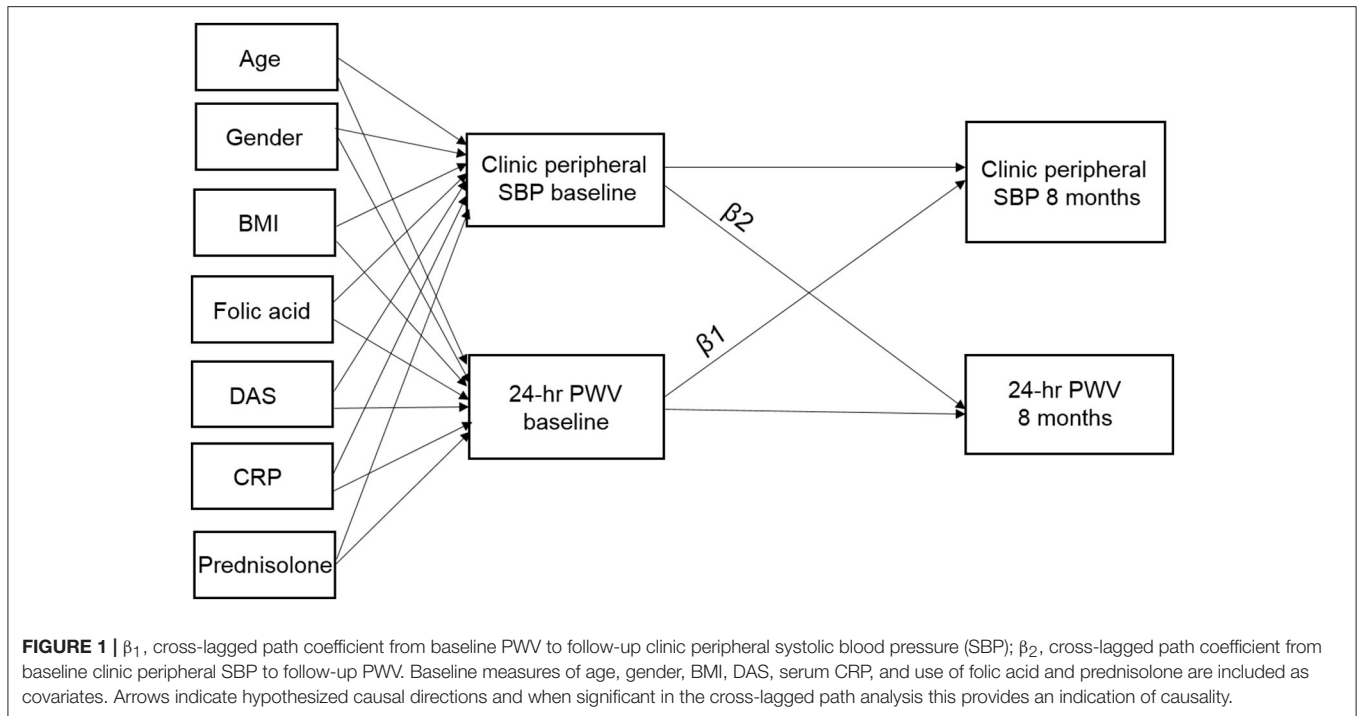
Age

Gender

BMI

Folic acid

DAS

CRP

Prednisolone

Clinic peripheral SBP baseline

24-hr PWV baseline

$\beta2$

$\beta1$

Clinic peripheral SBP 8 months

24-hr PWV 8 months

**FIGURE 1 |** $\beta_1$, cross-lagged path coefficient from baseline PWV to follow-up clinic peripheral systolic blood pressure (SBP); $\beta_2$, cross-lagged path coefficient from baseline clinic peripheral SBP to follow-up PWV. Baseline measures of age, gender, BMI, DAS, serum CRP, and use of folic acid and prednisolone are included as covariates. Arrows indicate hypothesized causal directions and when significant in the cross-lagged path analysis this provides an indication of causality.